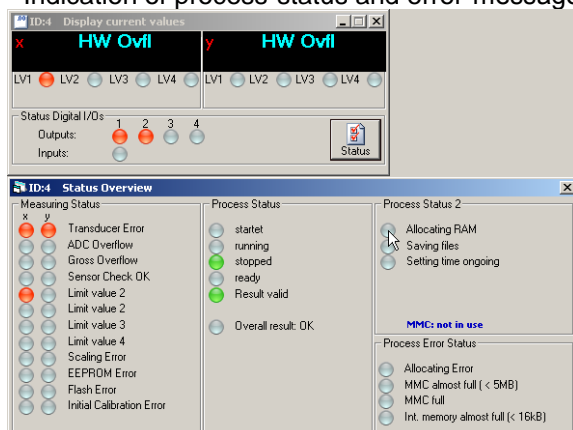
Indication of process status and error message

ID:4 Display current values

x HW Ovfl

y HW Ovfl

LV1 LV2 LV3 LV4

LV1 LV2 LV3 LV4

Status Digital I/Os

1 2 3 4

Outputs:

Inputs:

Status

ID:4 Status Overview

Measuring Status

x y

Transducer Error

ADC Overflow

Gross Overflow

Sensor Check OK

Limit value 2

Limit value 2

Limit value 3

Limit value 4

Scaling Error

EEPROM Error

Flash Error

Initial Calibration Error

Process Status

startet

running

stopped

ready

Result valid

Overall result: OK

Process Status 2

Allocating RAM

Saving files

Setting time ongoing

MMC: not in use

Process Error Status

Allocating Error

MMC almost full (< 5MB)

MMC full

Int. memory almost full (< 16kB)